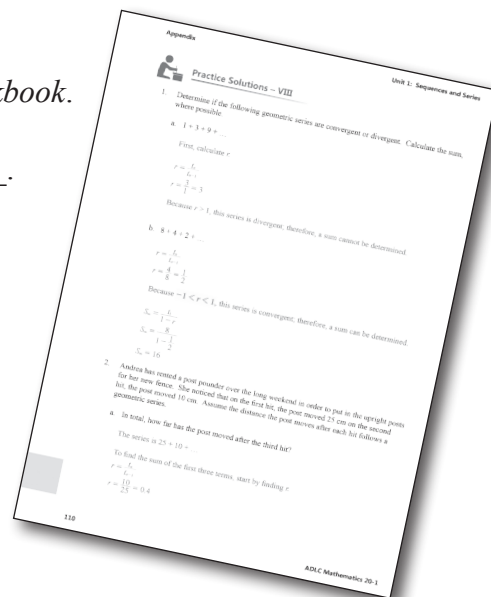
tbook.

Appendix

Unit 1: Sequences and Series

Practice Solutions – VIII

1. Determine if the following geometric series are convergent or divergent. Calculate the sum, where possible.

a. 1 + 3 + 9 + ...

First, calculate r.

$r = \frac{t_2}{t_1}$

$r = \frac{3}{1} = 3$

Because r > 1, this series is divergent, therefore, a sum cannot be determined.

b. 8 + 4 + 2 + ...

$r = \frac{t_2}{t_1}$

$r = \frac{4}{8} = \frac{1}{2}$

Because $-1 < r < 1$, this series is convergent, therefore, a sum can be determined.

$S_\infty = \frac{t_1}{1-r}$

$S_\infty = \frac{8}{1-\frac{1}{2}}$

$S_\infty = 16$

2. Andrea has rented a post pounder over the long weekend in order to put in the upright posts for her new fence. She noticed that on the first hit, the post moved 25 cm on the second hit, the post moved 10 cm. Assume the distance the post moves after each hit follows a geometric series.

a. In total, how far has the post moved after the third hit?

The series is 25 + 10 + ...

To find the sum of the first three terms, start by finding r.

$r = \frac{t_2}{t_1}$

$r = \frac{10}{25} = 0.4$

110

ADLC Mathematics 20-1